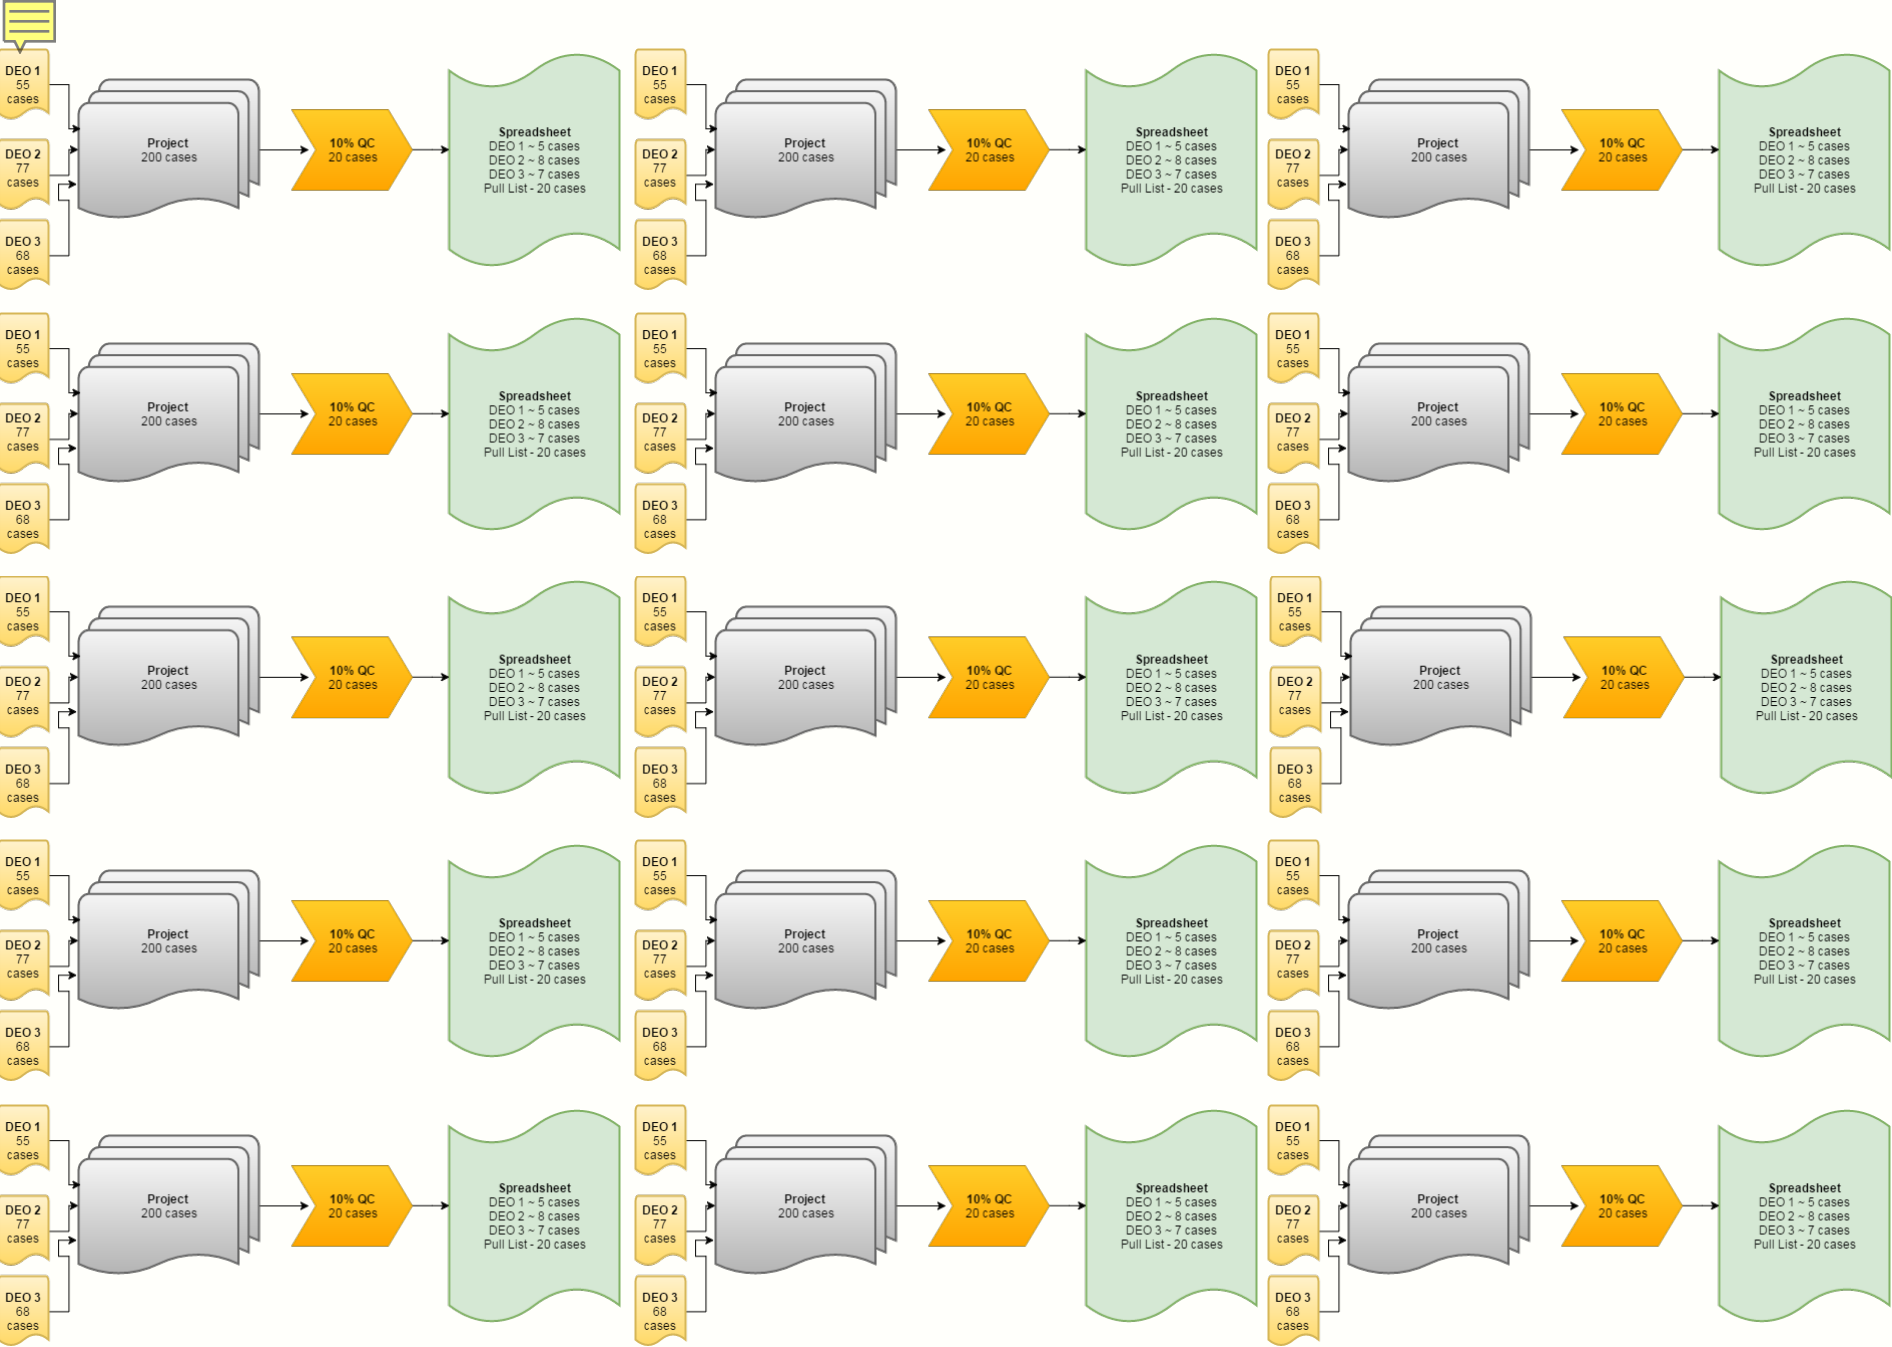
DEO 1
55
cases

DEO 2
77
cases

DEO 3
68
cases

Project
200 cases

10% QC
20 cases

Spreadsheet
DEO 1 ~ 5 cases
DEO 2 ~ 8 cases
DEO 3 ~ 7 cases
Pull List - 20 cases

DEO 1
55
cases

DEO 2
77
cases

DEO 3
68
cases

Project
200 cases

10% QC
20 cases

Spreadsheet
DEO 1 ~ 5 cases
DEO 2 ~ 8 cases
DEO 3 ~ 7 cases
Pull List - 20 cases

DEO 1
55
cases

DEO 2
77
cases

DEO 3
68
cases

Project
200 cases

10% QC
20 cases

Spreadsheet
DEO 1 ~ 5 cases
DEO 2 ~ 8 cases
DEO 3 ~ 7 cases
Pull List - 20 cases

DEO 1
55
cases

DEO 2
77
cases

DEO 3
68
cases

Project
200 cases

10% QC
20 cases

Spreadsheet
DEO 1 ~ 5 cases
DEO 2 ~ 8 cases
DEO 3 ~ 7 cases
Pull List - 20 cases

DEO 1
55
cases

DEO 2
77
cases

DEO 3
68
cases

Project
200 cases

10% QC
20 cases

Spreadsheet
DEO 1 ~ 5 cases
DEO 2 ~ 8 cases
DEO 3 ~ 7 cases
Pull List - 20 cases

DEO 1
55
cases

DEO 2
77
cases

DEO 3
68
cases

Project
200 cases

10% QC
20 cases

Spreadsheet
DEO 1 ~ 5 cases
DEO 2 ~ 8 cases
DEO 3 ~ 7 cases
Pull List - 20 cases

DEO 1
55
cases

DEO 2
77
cases

DEO 3
68
cases

Project
200 cases

10% QC
20 cases

Spreadsheet
DEO 1 ~ 5 cases
DEO 2 ~ 8 cases
DEO 3 ~ 7 cases
Pull List - 20 cases

DEO 1
55
cases

DEO 2
77
cases

DEO 3
68
cases

Project
200 cases

10% QC
20 cases

Spreadsheet
DEO 1 ~ 5 cases
DEO 2 ~ 8 cases
DEO 3 ~ 7 cases
Pull List - 20 cases

DEO 1
55
cases

DEO 2
77
cases

DEO 3
68
cases

Project
200 cases

10% QC
20 cases

Spreadsheet
DEO 1 ~ 5 cases
DEO 2 ~ 8 cases
DEO 3 ~ 7 cases
Pull List - 20 cases

DEO 1
55
cases

DEO 2
77
cases

DEO 3
68
cases

Project
200 cases

10% QC
20 cases

Spreadsheet
DEO 1 ~ 5 cases
DEO 2 ~ 8 cases
DEO 3 ~ 7 cases
Pull List - 20 cases

DEO 1
55
cases

DEO 2
77
cases

DEO 3
68
cases

Project
200 cases

10% QC
20 cases

Spreadsheet
DEO 1 ~ 5 cases
DEO 2 ~ 8 cases
DEO 3 ~ 7 cases
Pull List - 20 cases

DEO 1
55
cases

DEO 2
77
cases

DEO 3
68
cases

Project
200 cases

10% QC
20 cases

Spreadsheet
DEO 1 ~ 5 cases
DEO 2 ~ 8 cases
DEO 3 ~ 7 cases
Pull List - 20 cases

DEO 1
55
cases

DEO 2
77
cases

DEO 3
68
cases

Project
200 cases

10% QC
20 cases

Spreadsheet
DEO 1 ~ 5 cases
DEO 2 ~ 8 cases
DEO 3 ~ 7 cases
Pull List - 20 cases

DEO 1
55
cases

DEO 2
77
cases

DEO 3
68
cases

Project
200 cases

10% QC
20 cases

Spreadsheet
DEO 1 ~ 5 cases
DEO 2 ~ 8 cases
DEO 3 ~ 7 cases
Pull List - 20 cases

DEO 1
55
cases

DEO 2
77
cases

DEO 3
68
cases

Project
200 cases

10% QC
20 cases

Spreadsheet
DEO 1 ~ 5 cases
DEO 2 ~ 8 cases
DEO 3 ~ 7 cases
Pull List - 20 cases